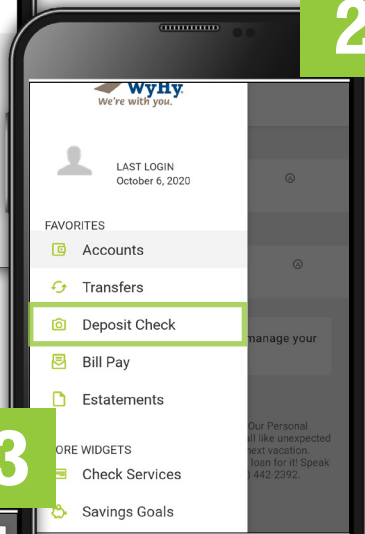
2

WyHy
We're with you.

LAST LOGIN
October 6, 2020

FAVORITES

Accounts

Transfers

Deposit Check

Bill Pay

Estatements

3

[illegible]ORE WIDGETS

Check Services

Savings Goals

manage your

Our Personal
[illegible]ll like unexpected
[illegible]next vacation.
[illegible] loan for it! Speak
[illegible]) 442-2392.